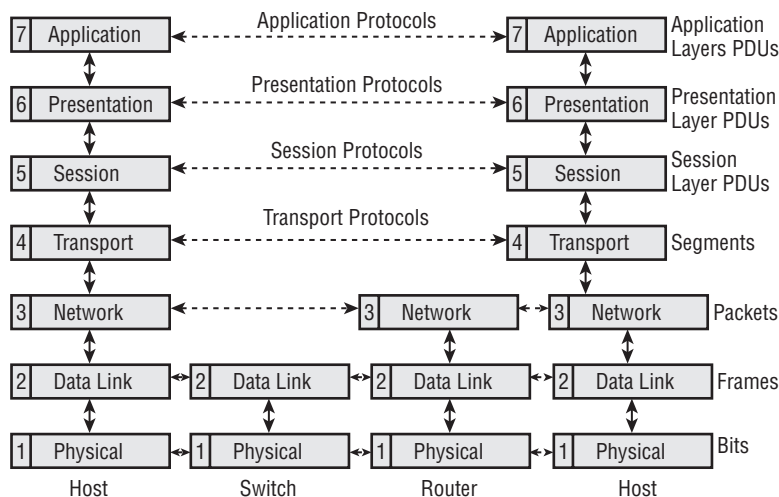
7 Application

Application Protocols

7 Application

Application Layers PDUs

6 Presentation

Presentation Protocols

6 Presentation

Presentation Layer PDUs

5 Session

Session Protocols

5 Session

Session Layer PDUs

4 Transport

Transport Protocols

4 Transport

Segments

3 Network

3 Network

3 Network

Packets

2 Data Link

2 Data Link

2 Data Link

2 Data Link

Frames

1 Physical

1 Physical

1 Physical

1 Physical

Bits

Host

Switch

Router

Host